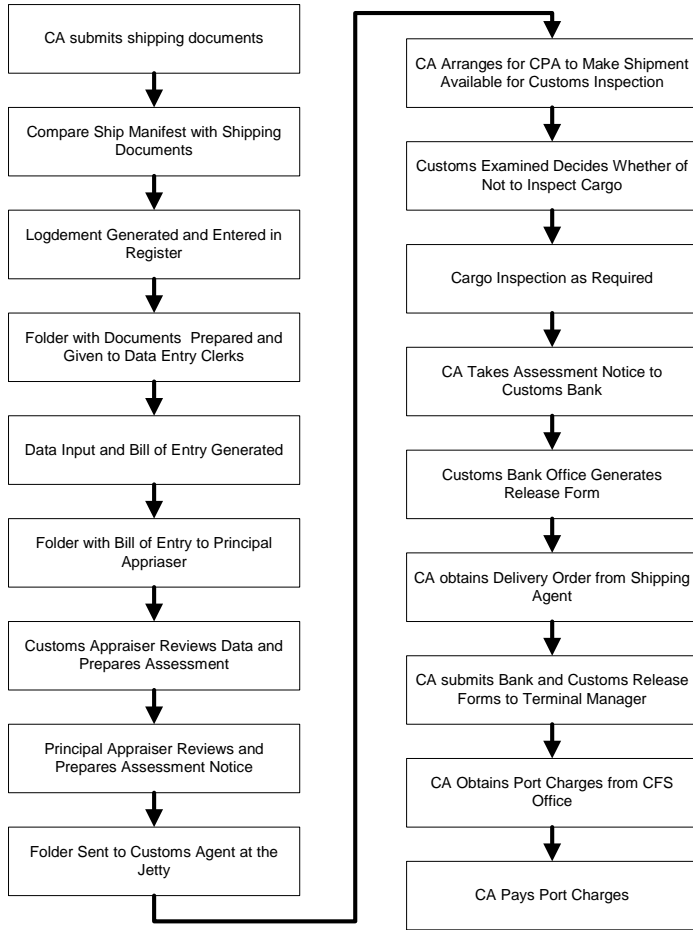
CA submits shipping documents

Compare Ship Manifest with Shipping Documents

Logdement Generated and Entered in Register

Folder with Documents Prepared and Given to Data Entry Clerks

Data Input and Bill of Entry Generated

Folder with Bill of Entry to Principal Appriaser

Customs Appraiser Reviews Data and Prepares Assessment

Principal Appraiser Reviews and Prepares Assessment Notice

Folder Sent to Customs Agent at the Jetty

CA Arranges for CPA to Make Shipment Available for Customs Inspection

Customs Examined Decides Whether of Not to Inspect Cargo

Cargo Inspection as Required

CA Takes Assessment Notice to Customs Bank

Customs Bank Office Generates Release Form

CA obtains Delivery Order from Shipping Agent

CA submits Bank and Customs Release Forms to Terminal Manager

CA Obtains Port Charges from CFS Office

CA Pays Port Charges